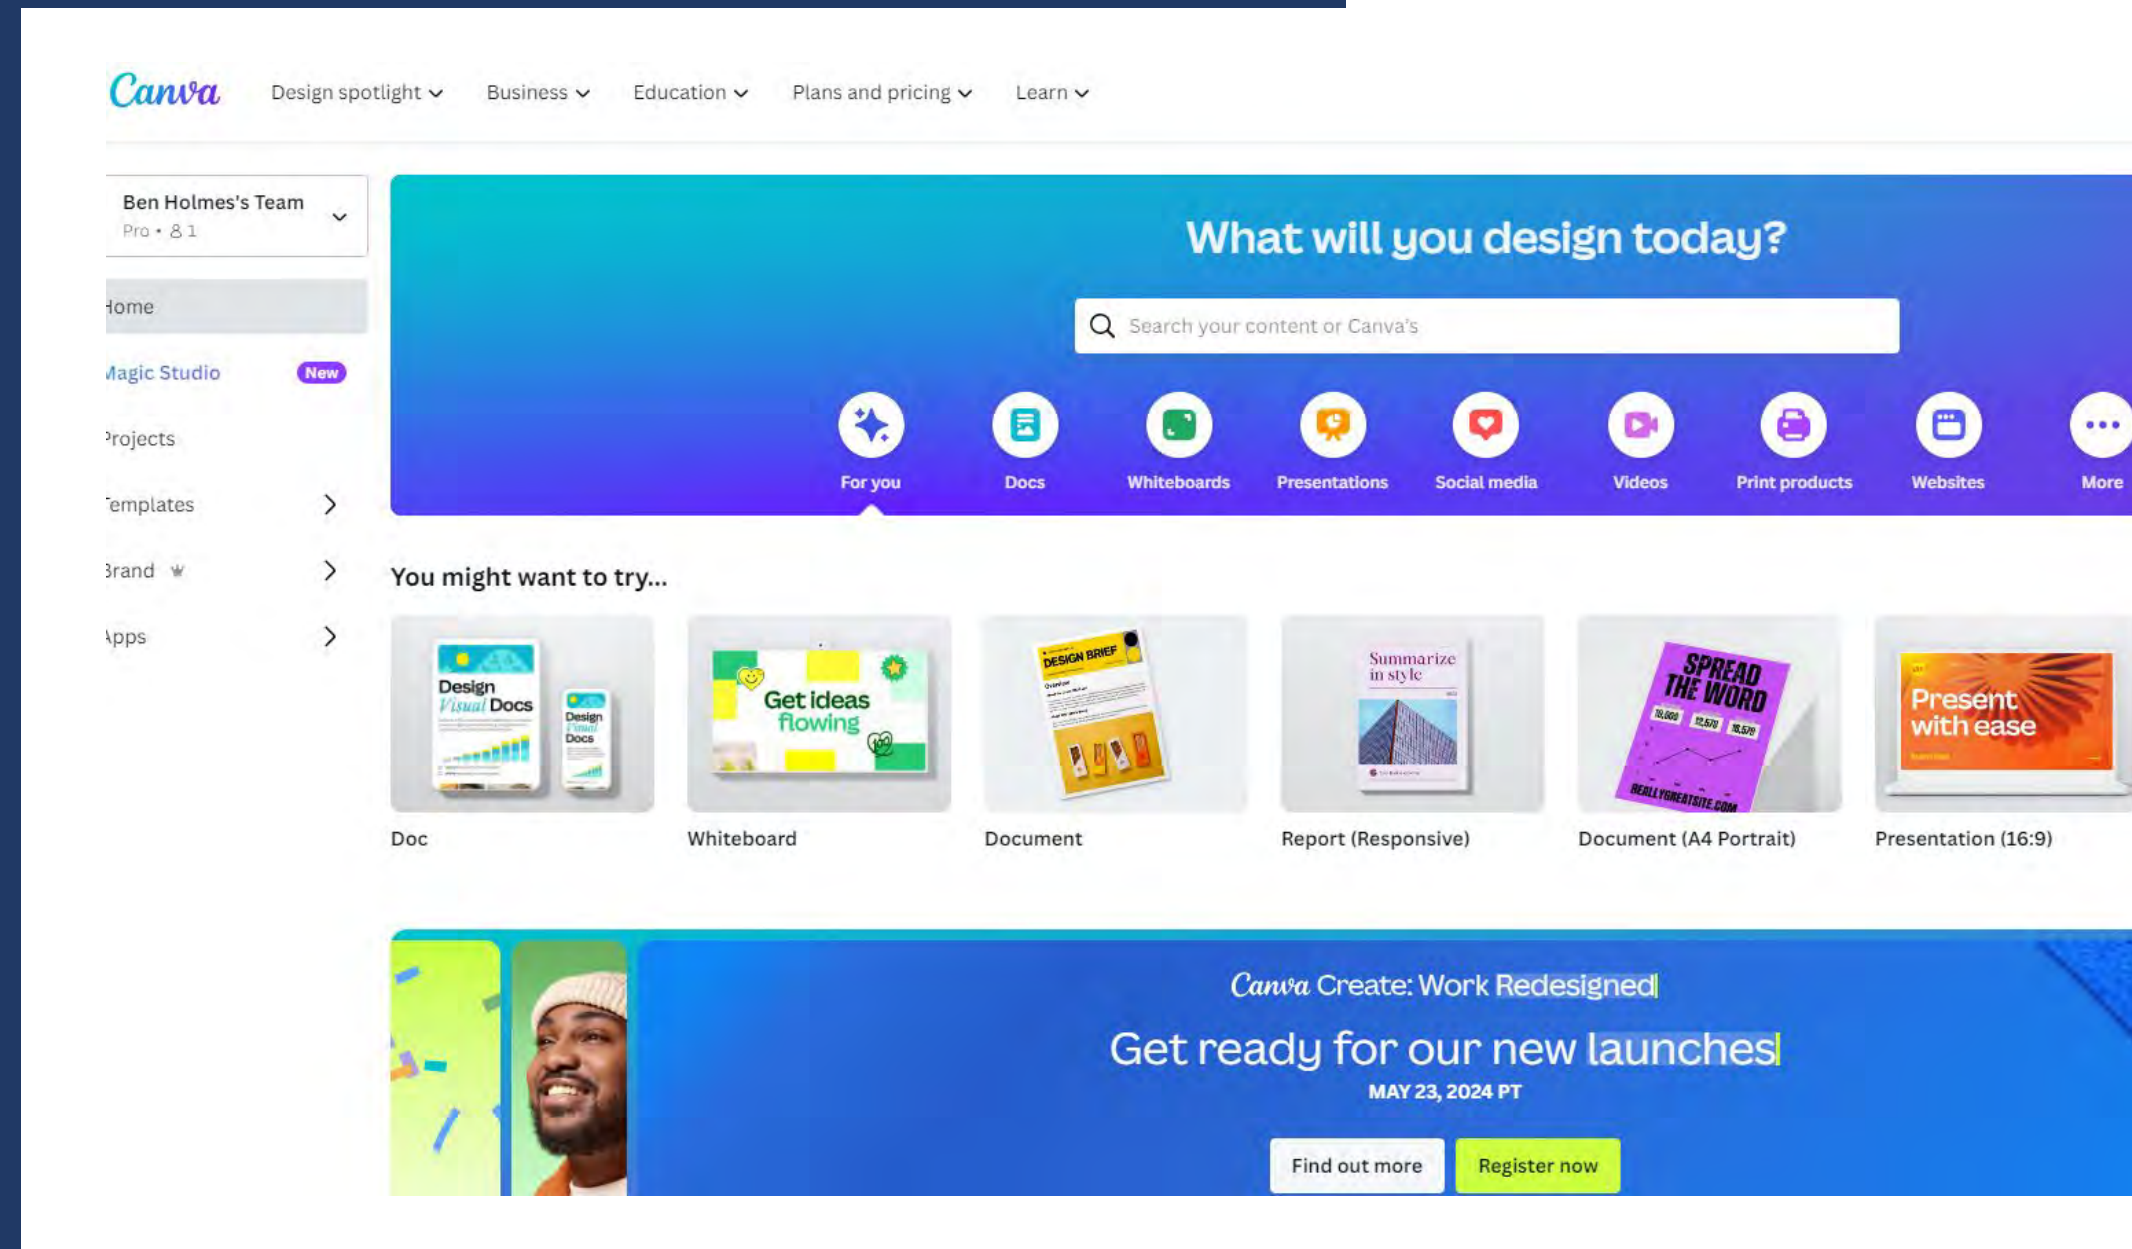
Canva Design spotlight Business Education Plans and pricing Learn

Ben Holmes's Team
Pro • 1

Home
Magic Studio New
Projects
Templates
Brand
Apps

What will you design today?

Search your content or Canva's

For you
Docs
Whiteboards
Presentations
Social media
Videos
Print products
Websites
More

You might want to try...

Design Visual Docs
Design Visual Docs
Doc

Get ideas flowing
Whiteboard

DESIGN BRIEF
Document

Summarize in style
Report (Responsive)

SPREAD THE WORD
Document (A4 Portrait)

Present with ease
Presentation (16:9)

Canva Create: Work Redesigned

Get ready for our new launches
MAY 23, 2024 PT

Find out more
Register now